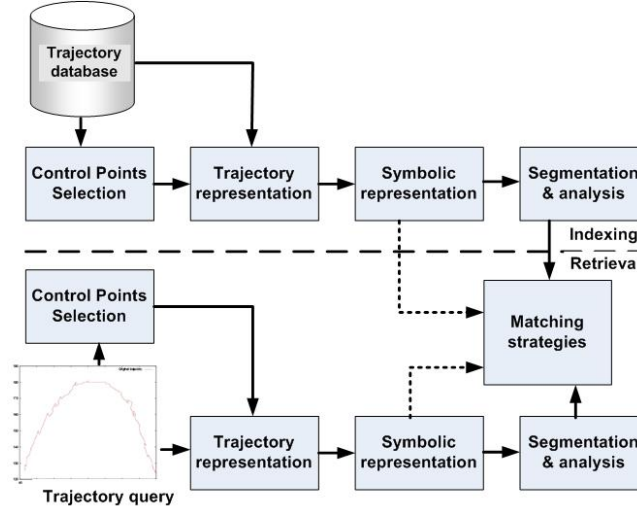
Trajectory database

Control Points Selection

Trajectory representation

Symbolic representation

Segmentation & analysis

Indexing

Retrieva

Control Points Selection

Matching strategies

Original trajectory

Trajectory representation

Symbolic representation

Segmentation & analysis

Trajectory query